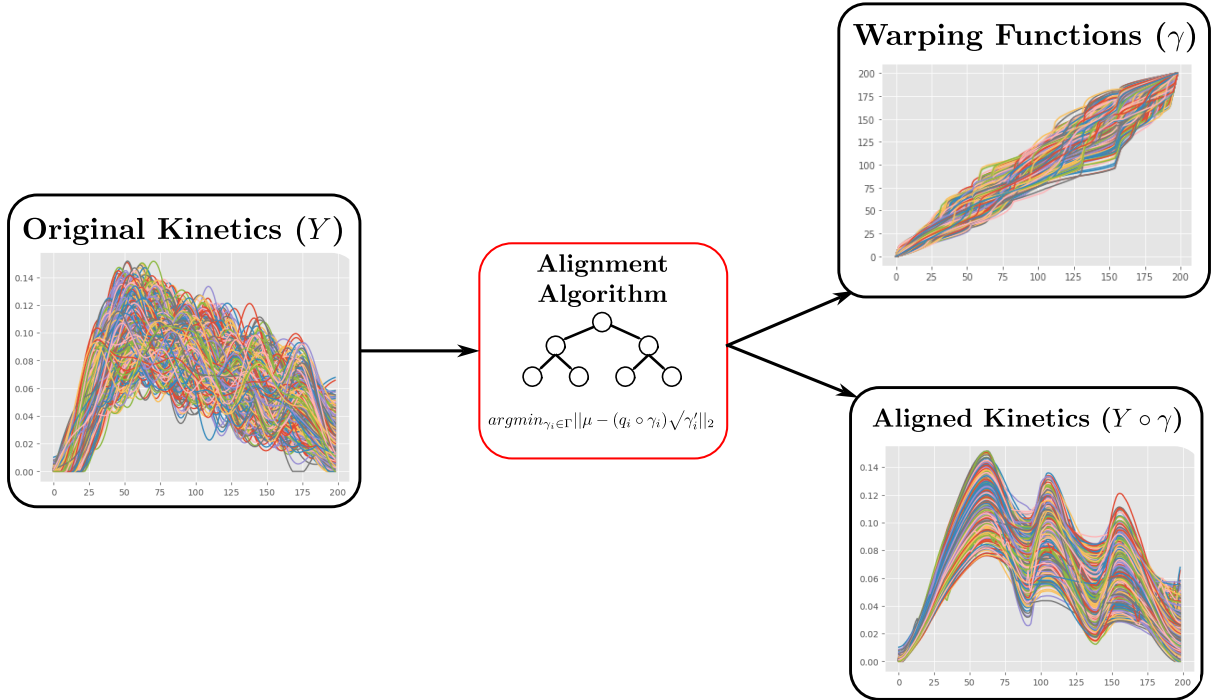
Original Kinetics $(Y)$

0.14
0.12
0.10
0.08
0.06
0.04
0.02
0.00
0 25 50 75 100 125 150 175 200

Alignment Algorithm

$argmin_{\gamma_i \in \Gamma} ||\mu - (q_i \circ \gamma_i)\sqrt{\gamma_i'}||_2$

Warping Functions $(\gamma)$

200
175
150
125
100
75
50
25
0
0 25 50 75 100 125 150 175 200

Aligned Kinetics $(Y \circ \gamma)$

0.14
0.12
0.10
0.08
0.06
0.04
0.02
0.00
0 25 50 75 100 125 150 175 200